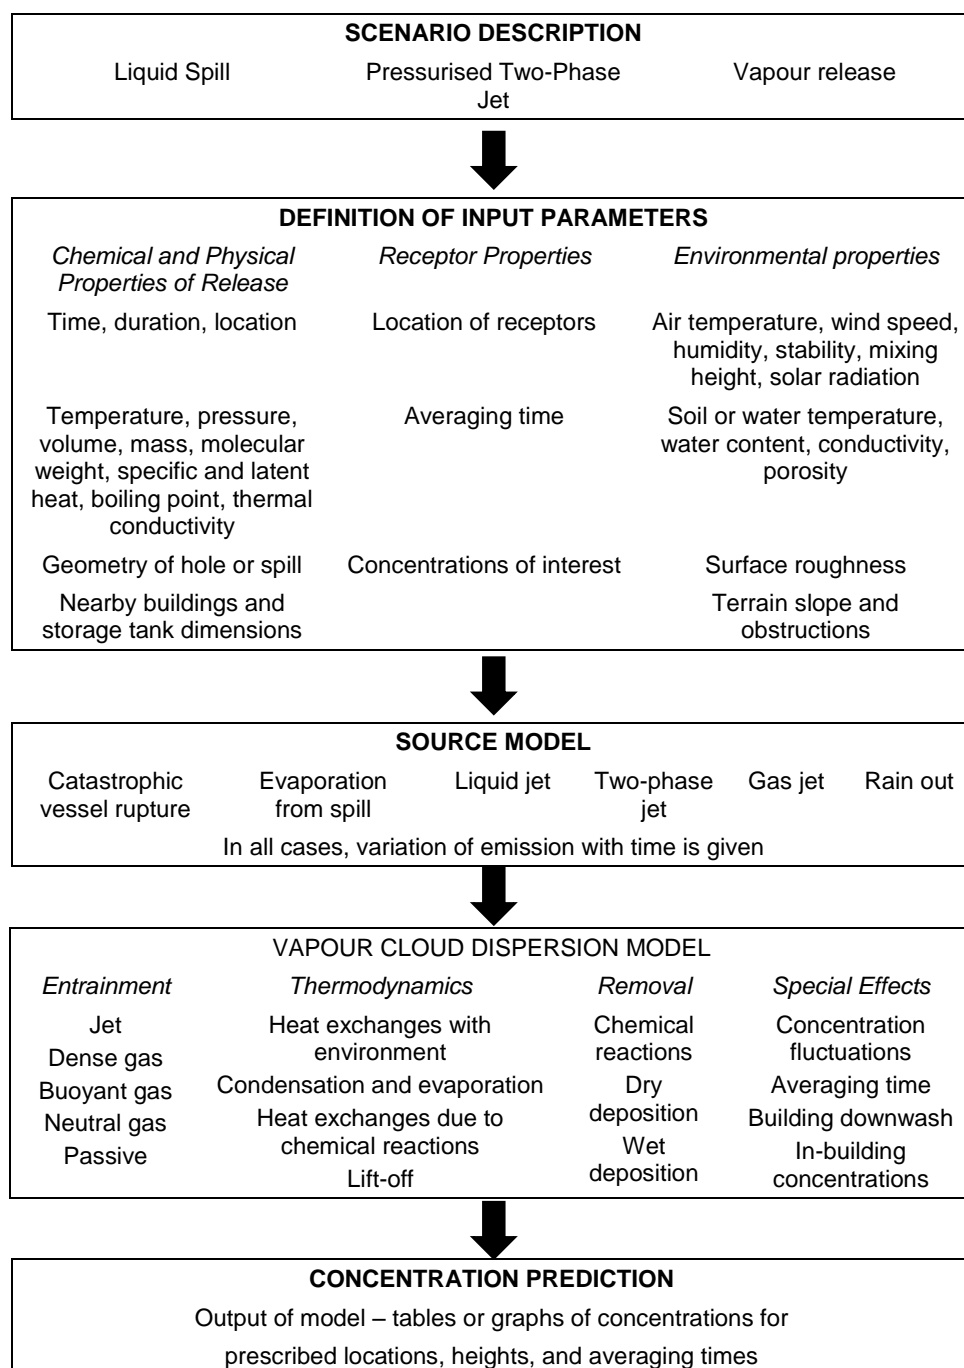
SCENARIO DESCRIPTION

Liquid Spill

Pressurised Two-Phase Jet

Vapour release

DEFINITION OF INPUT PARAMETERS

*Chemical and Physical Properties of Release*

Time, duration, location

Temperature, pressure, volume, mass, molecular weight, specific and latent heat, boiling point, thermal conductivity

Geometry of hole or spill

Nearby buildings and storage tank dimensions

*Receptor Properties*

Location of receptors

Averaging time

Concentrations of interest

*Environmental properties*

Air temperature, wind speed, humidity, stability, mixing height, solar radiation

Soil or water temperature, water content, conductivity, porosity

Surface roughness

Terrain slope and obstructions

SOURCE MODEL

Catastrophic vessel rupture

Evaporation from spill

Liquid jet

Two-phase jet

Gas jet

Rain out

In all cases, variation of emission with time is given

VAPOUR CLOUD DISPERSION MODEL

*Entrainment*

Jet

Dense gas

Buoyant gas

Neutral gas

Passive

*Thermodynamics*

Heat exchanges with environment

Condensation and evaporation

Heat exchanges due to chemical reactions

Lift-off

*Removal*

Chemical reactions

Dry deposition

Wet deposition

*Special Effects*

Concentration fluctuations

Averaging time

Building downwash

In-building concentrations

CONCENTRATION PREDICTION

Output of model – tables or graphs of concentrations for prescribed locations, heights, and averaging times